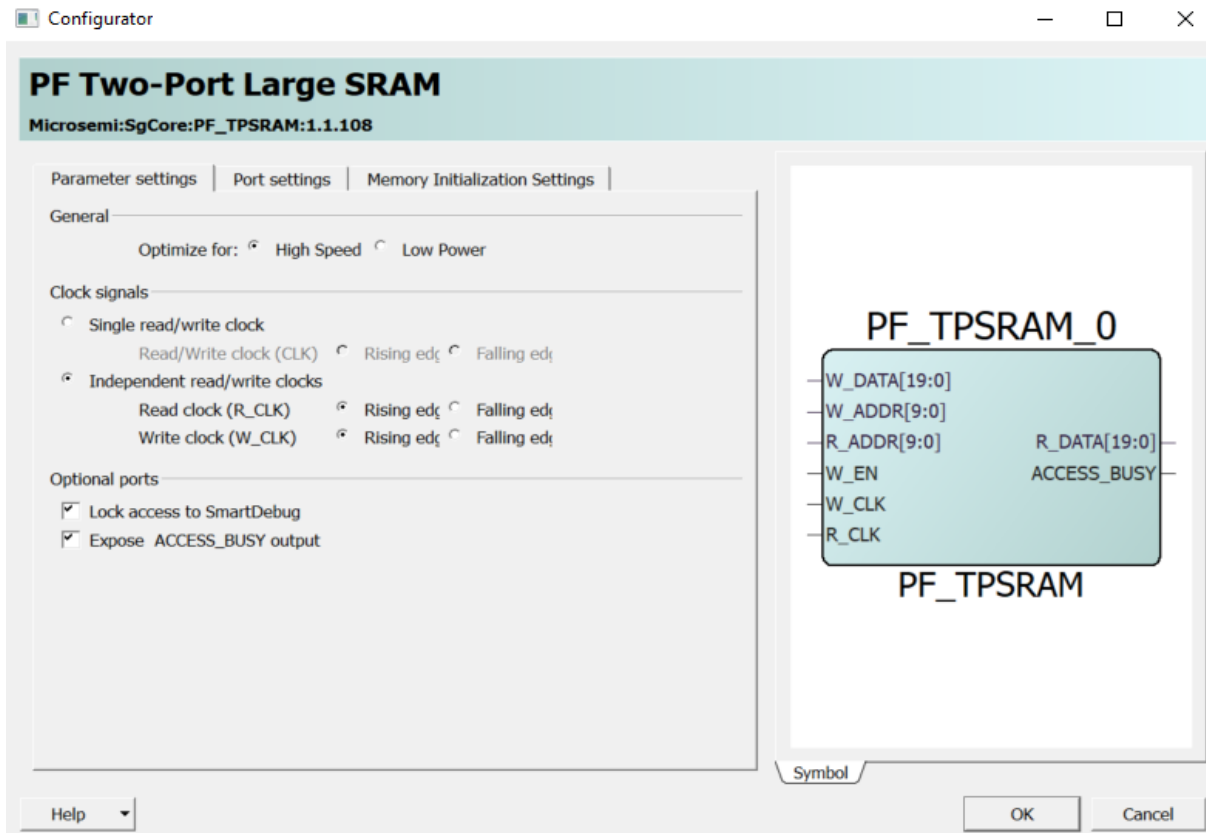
Configurator

PF Two-Port Large SRAM

Microsemi:SgCore:PF_TPSRAM:1.1.108

Parameter settings | Port settings | Memory Initialization Settings

General

Optimize for: High Speed Low Power

Clock signals

Single read/write clock

Read/Write clock (CLK) Rising edg Falling edg

Independent read/write clocks

Read clock (R_CLK) Rising edg Falling edg

Write clock (W_CLK) Rising edg Falling edg

Optional ports

Lock access to SmartDebug

Expose ACCESS_BUSY output

PF_TPSRAM_0

W_DATA[19:0]

W_ADDR[9:0]

R_ADDR[9:0]

W_EN

W_CLK

R_CLK

R_DATA[19:0]

ACCESS_BUSY

PF_TPSRAM

Symbol

Help

OK

Cancel